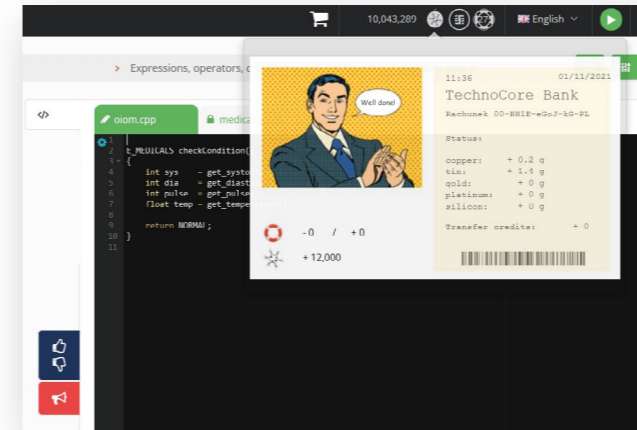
10,043,289

English

> Expressions, operators, c

</>

oiom.cpp

medica

1
2 t_MEDICALS checkCondition(
3 {
4 int sys = get_systo
5 int dia = get_diast
6 int pulse = get_pulse
7 float temp = get_tempera
8
9 return NORMAL;
10 }
11

Well done!

-0 / +0

+ 12,000

11:36 01/11/2021

TechnoCore Bank

Rachunek 00-BHIE-eGoJ-kG-PL

Status:

copper: + 0.2 g
tin: + 1.4 g
gold: + 0 g
platinum: + 0 g
silicon: + 0 g

Transfer credits: + 0